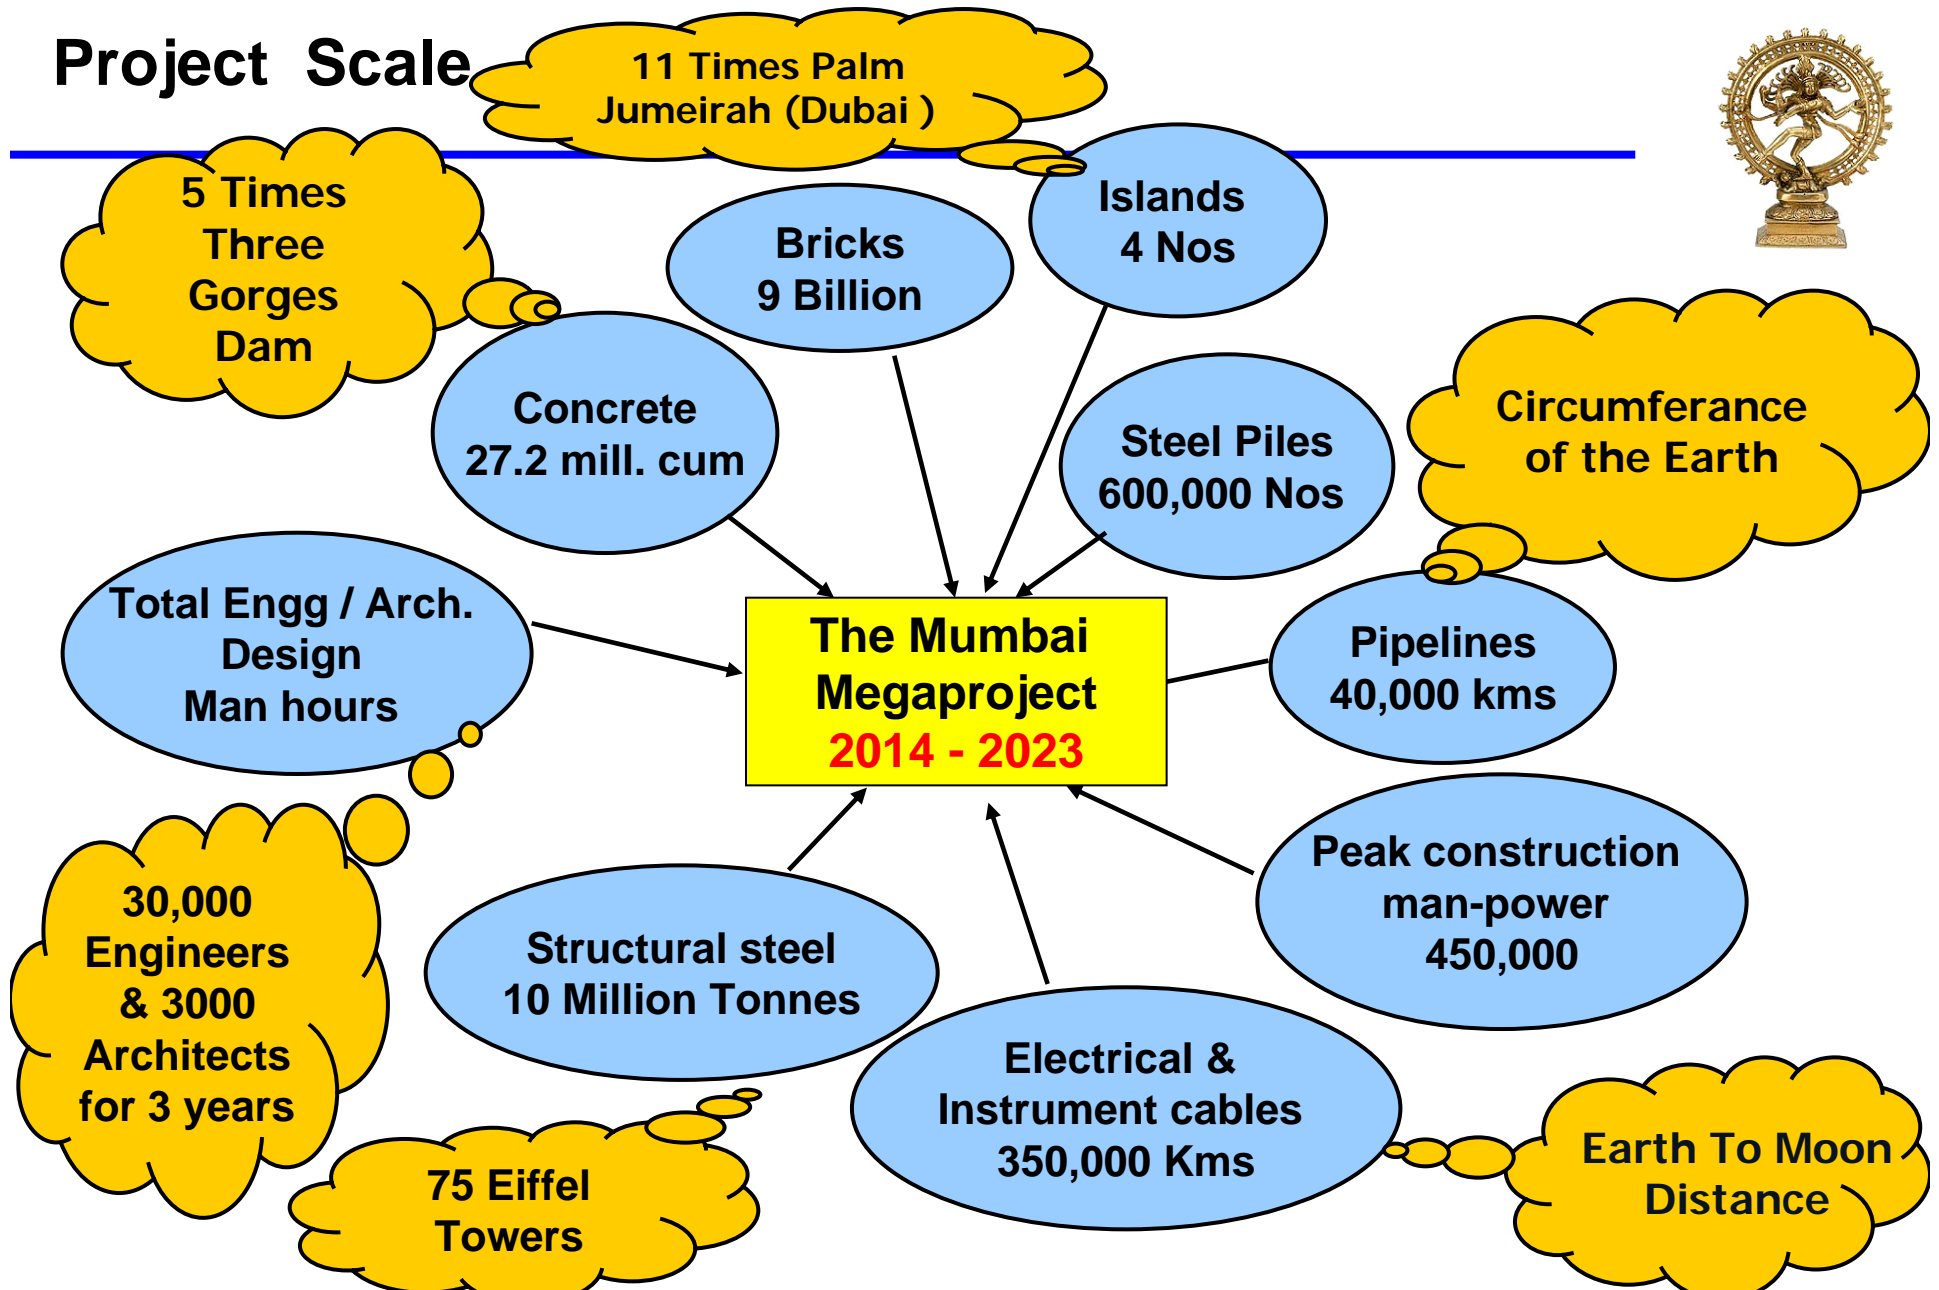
Project Scale

11 Times Palm Jumeirah (Dubai )

5 Times Three Gorges Dam

Bricks 9 Billion

Islands 4 Nos

Concrete 27.2 mill. cum

Steel Piles 600,000 Nos

Circumferance of the Earth

Total Engg / Arch. Design Man hours

The Mumbai Megaproject 2014 - 2023

Pipelines 40,000 kms

30,000 Engineers & 3000 Architects for 3 years

Peak construction man-power 450,000

Structural steel 10 Million Tonnes

Electrical & Instrument cables 350,000 Kms

75 Eiffel Towers

Earth To Moon Distance